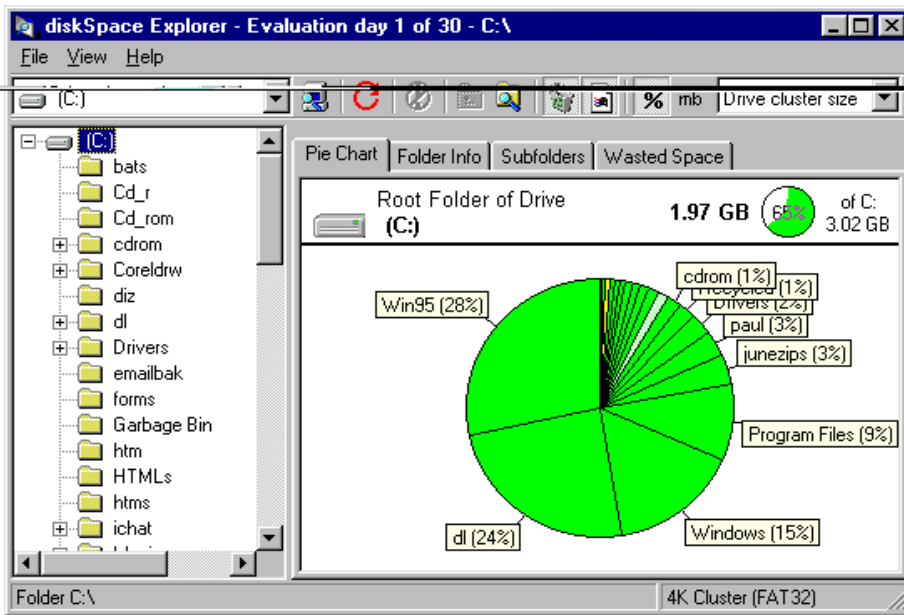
diskSpace Explorer - Evaluation day 1 of 30 - C:\

File View Help

(C:)

% mb Drive cluster size

(C:)
bats
Cd_r
Cd_rom
cdrom
Coreldrw
diz
dl
Drivers
emailbak
forms
Garbage Bin
htm
HTMLs
htms
ichat

Pie Chart | Folder Info | Subfolders | Wasted Space

Root Folder of Drive
(C:)
1.97 GB
65%
of C:
3.02 GB

cdrom (1%)
Recycled (1%)
Drivers (2%)
paul (3%)
junezips (3%)
Win95 (28%)
Program Files (9%)
dl (24%)
Windows (15%)

Folder C:\
4K Cluster (FAT32)